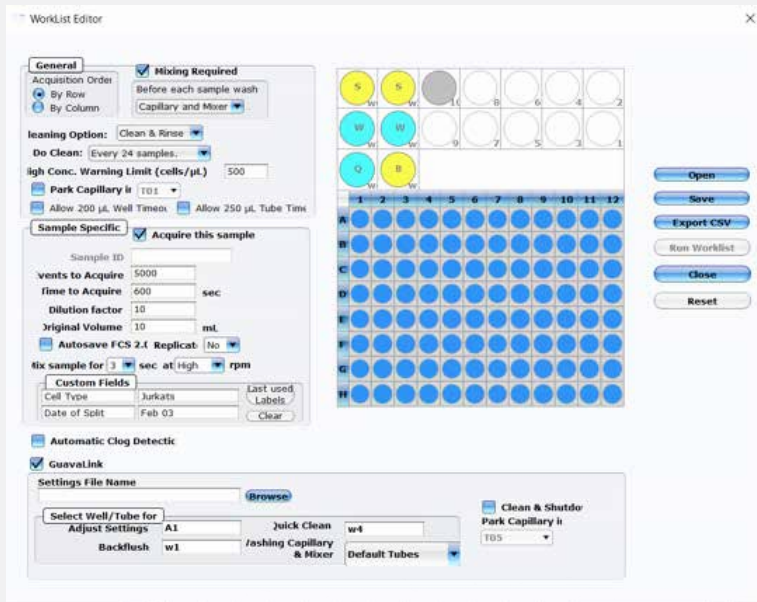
WorkList Editor

×

General

Acquisition Order

By Row

By Column

Mixing Required

Before each sample wash

Capillary and Mixer

leaning Option: Clean & Rinse

Do Clean: Every 24 samples.

igh Conc. Warning Limit (cells/µL) 500

Park Capillary ir T01

Allow 200 µL Well Timeo

Allow 250 µL Tube Time

Sample Specific

Acquire this sample

Sample ID

vents to Acquire 5000

Time to Acquire 600 sec

Dilution factor 10

Original Volume 10 mL

Autosave FCS 2.0

Replicat No

lix sample for 3 sec at High rpm

Custom Fields

Last used Labels

Cell Type Jurkats

Date of Split Feb 03

Clear

S W

S W

W W

W W

Q W

B W

10 8 6 4 2

9 7 5 3 1

1 2 3 4 5 6 7 8 9 10 11 12

A

B

C

D

E

F

G

H

Open

Save

Export CSV

Run Worklist

Close

Reset

Automatic Clog Detectic

GuavaLink

Settings File Name

Browse

Select Well/Tube for

Adjust Settings A1

Quick Clean w4

Backflush w1

/ashing Capillary & Mixer

Default Tubes

Clean & Shutdo

Park Capillary ii

T05